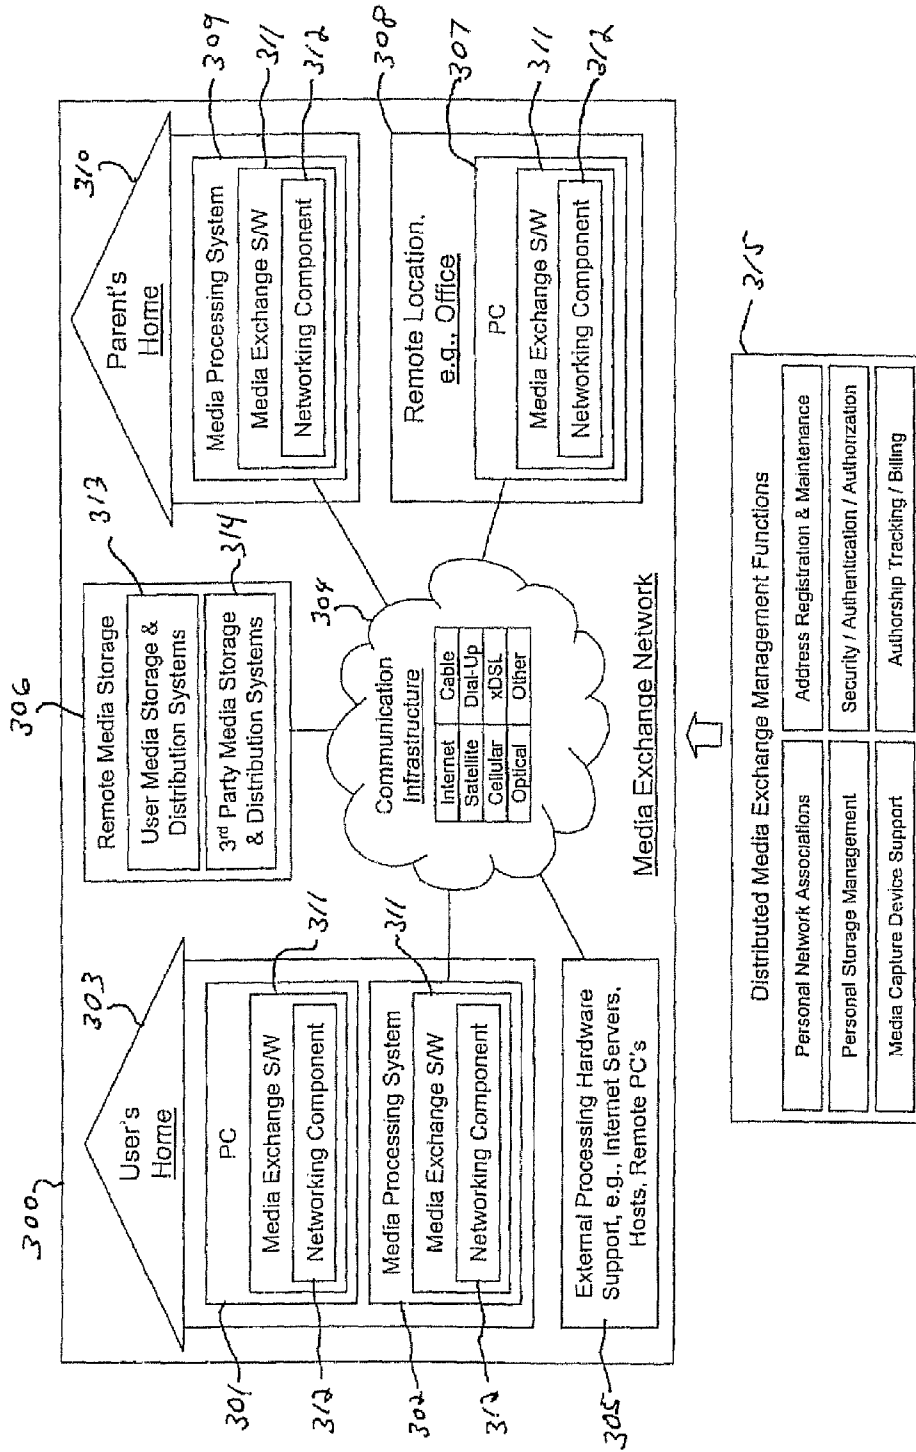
300

User's Home

303

PC

Media Exchange S/W

Networking Component

311

301

312

Media Processing System

Media Exchange S/W

Networking Component

311

302

312

External Processing Hardware Support, e.g., Internet Servers, Hosts, Remote PC's

305

306

Remote Media Storage

User Media Storage & Distribution Systems

313

3rd Party Media Storage & Distribution Systems

314

304

Communication Infrastructure

| Internet | Cable |
|---|---|
| Satellite | Dial-Up |
| Cellular | xDSL |
| Optical | Other |

Media Exchange Network

309

311

312

310

Parent's Home

Media Processing System

Media Exchange S/W

Networking Component

308

307

311

312

Remote Location, e.g., Office

PC

Media Exchange S/W

Networking Component

315

Distributed Media Exchange Management Functions

| Personal Network Associations | Address Registration & Maintenance |
|---|---|
| Personal Storage Management | Security / Authentication / Authorization |
| Media Capture Device Support | Authorship Tracking / Billing |